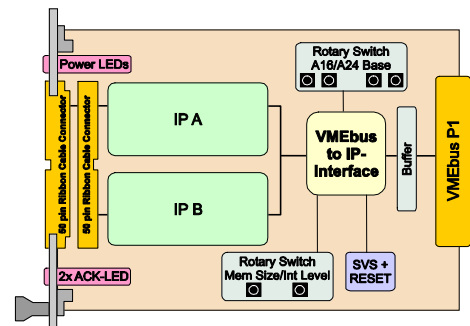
Power LEDs

50 pin Ribbon Cable Connector

50 pin Ribbon Cable Connector

IP A

IP B

Rotary Switch
A16/A24 Base

VMEbus to IP-Interface

Buffer

VMEbus P1

Rotary Switch
Mem Size/Int Level

SVS + RESET

2x ACK-LED